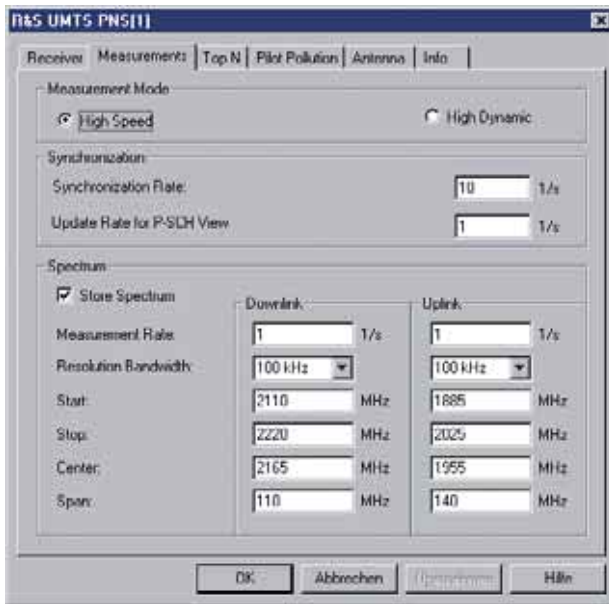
R&S UMTS PNS[1]

×

Receiver | Measurements | Top N | Pilot Pollution | Antenna | Info

Measurement Mode

High Speed

High Dynamic

Synchronization

Synchronization Rate: 10 1/s

Update Rate for P-SCH View 1 1/s

Spectrum

Store Spectrum

Downlink

Uplink

| | Downlink | | Uplink | |
|---|---|---|---|---|
| Measurement Rate | 1 | 1/s | 1 | 1/s |
| Resolution Bandwidth: | 100 kHz | | 100 kHz | |
| Start: | 2110 | MHz | 1885 | MHz |
| Stop: | 2220 | MHz | 2025 | MHz |
| Center: | 2165 | MHz | 1955 | MHz |
| Span: | 110 | MHz | 140 | MHz |

OK

Abbrechen

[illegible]

Hilfe